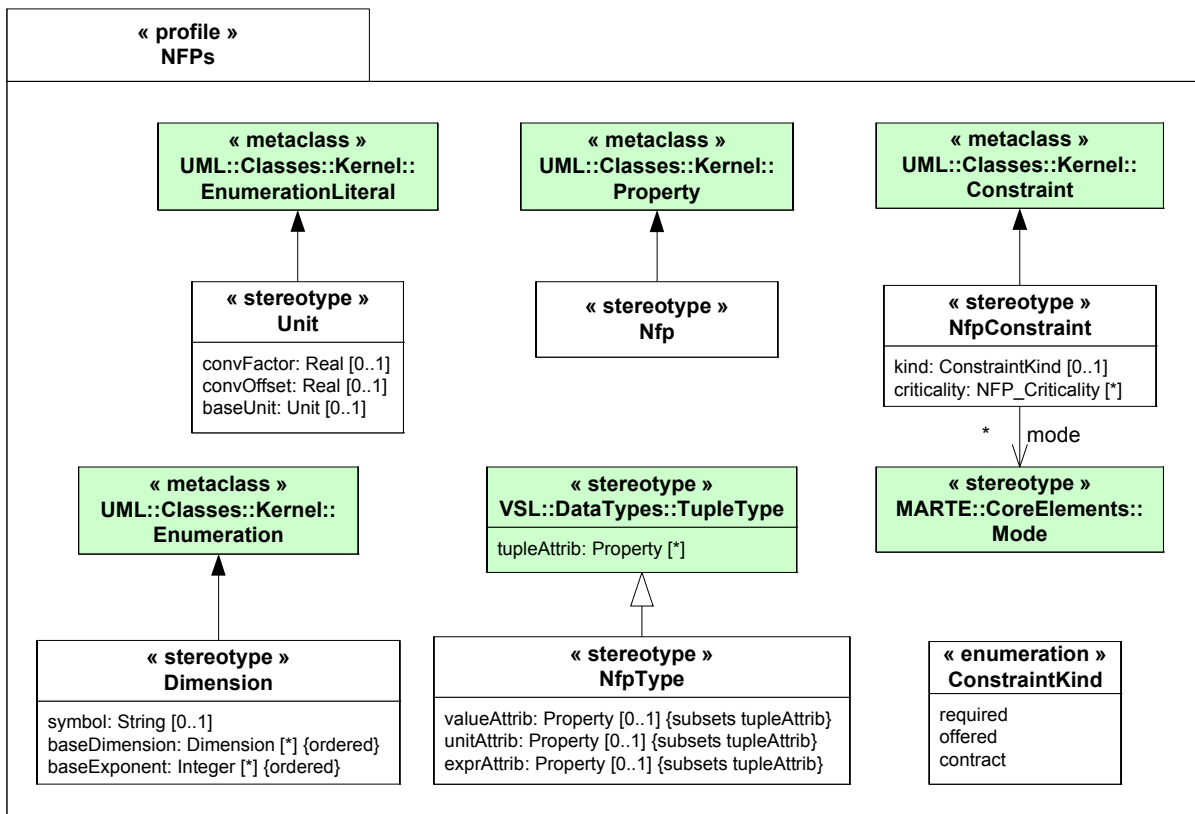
« profile »
NFPs

« metaclass »
UML::Classes::Kernel::
EnumerationLiteral

« metaclass »
UML::Classes::Kernel::
Property

« metaclass »
UML::Classes::Kernel::
Constraint

« stereotype »
Unit

convFactor: Real [0..1]
convOffset: Real [0..1]
baseUnit: Unit [0..1]

« stereotype »
Nfp

« stereotype »
NfpConstraint

kind: ConstraintKind [0..1]
criticality: NFP_Criticality [*]

*
mode

« metaclass »
UML::Classes::Kernel::
Enumeration

« stereotype »
VSL::DataTypes::TupleType

tupleAttrib: Property [*]

« stereotype »
MARTE::CoreElements::
Mode

« stereotype »
Dimension

symbol: String [0..1]
baseDimension: Dimension [*] {ordered}
baseExponent: Integer [*] {ordered}

« stereotype »
NfpType

valueAttrib: Property [0..1] {subsets tupleAttrib}
unitAttrib: Property [0..1] {subsets tupleAttrib}
exprAttrib: Property [0..1] {subsets tupleAttrib}

« enumeration »
ConstraintKind

required
offered
contract